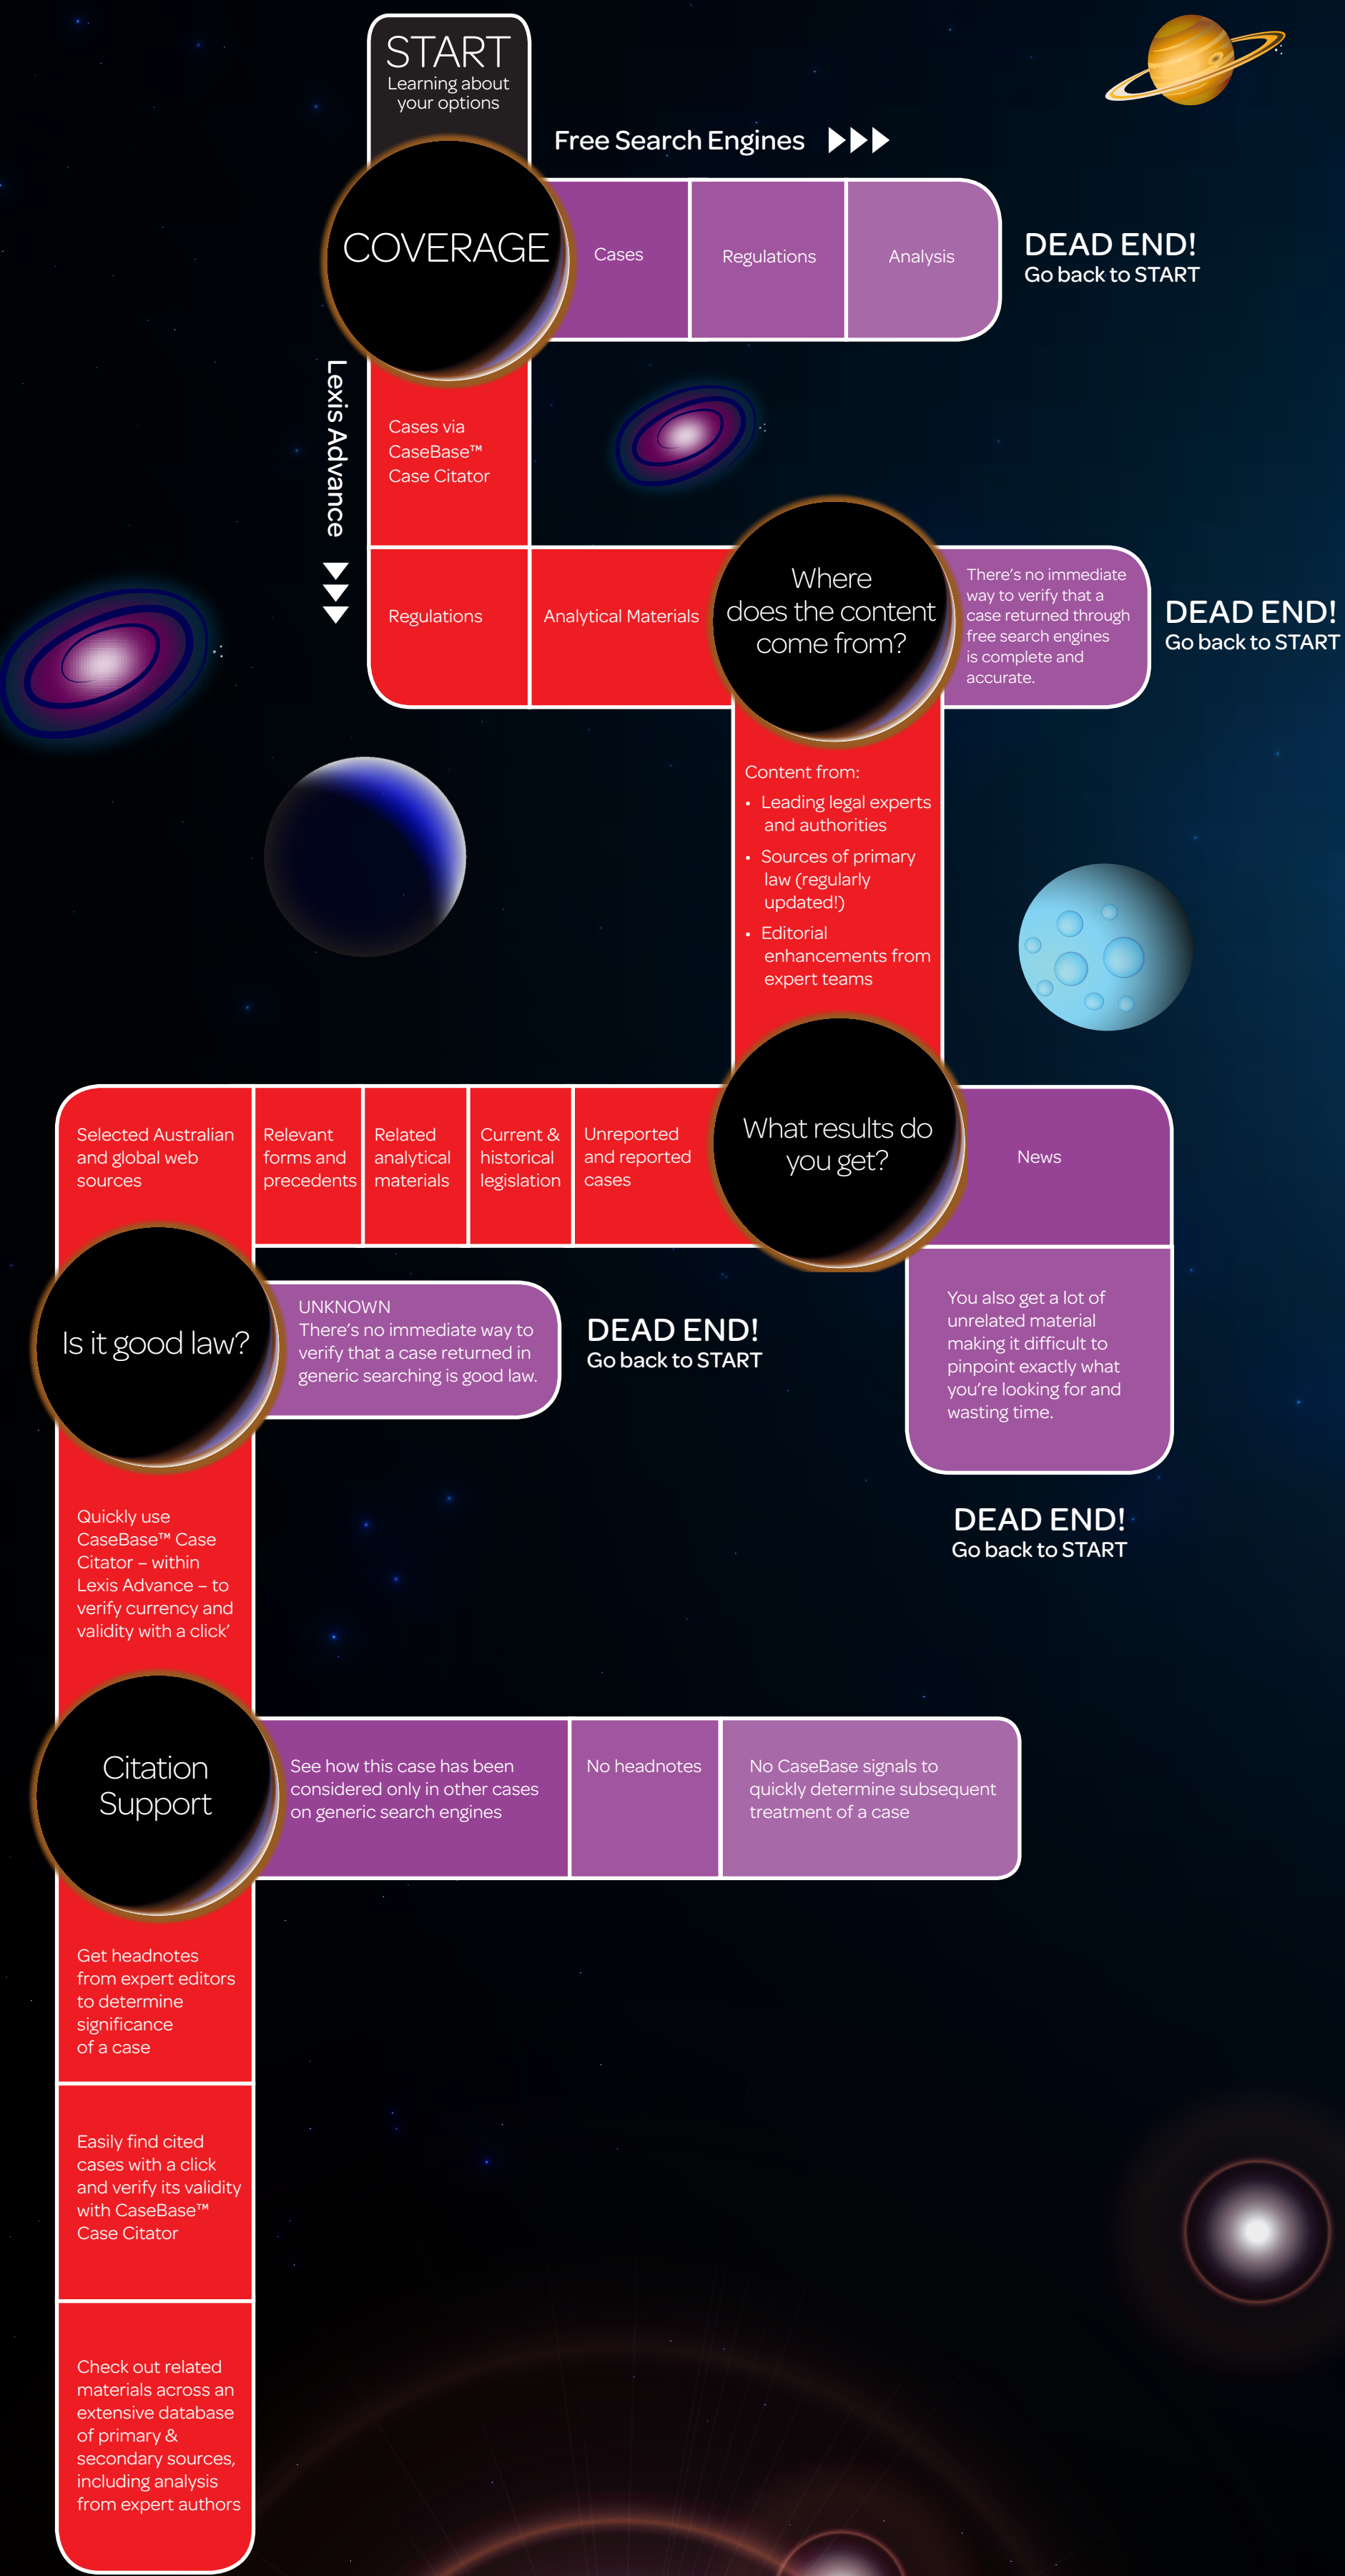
START
Learning about your options

Free Search Engines

COVERAGE

Cases

Regulations

Analysis

DEAD END!
Go back to START

Lexis Advance

Cases via CaseBase™ Case Citator

Regulations

Analytical Materials

Where does the content come from?

There's no immediate way to verify that a case returned through free search engines is complete and accurate.

DEAD END!
Go back to START

Content from:
• Leading legal experts and authorities
• Sources of primary law (regularly updated!)
• Editorial enhancements from expert teams

Selected Australian and global web sources

Relevant forms and precedents

Related analytical materials

Current & historical legislation

Unreported and reported cases

What results do you get?

News

Is it good law?

UNKNOWN
There's no immediate way to verify that a case returned in generic searching is good law.

DEAD END!
Go back to START

You also get a lot of unrelated material making it difficult to pinpoint exactly what you're looking for and wasting time.

DEAD END!
Go back to START

Quickly use CaseBase™ Case Citator – within Lexis Advance – to verify currency and validity with a click'

Citation Support

See how this case has been considered only in other cases on generic search engines

No headnotes

No CaseBase signals to quickly determine subsequent treatment of a case

Get headnotes from expert editors to determine significance of a case

Easily find cited cases with a click and verify its validity with CaseBase™ Case Citator

Check out related materials across an extensive database of primary & secondary sources, including analysis from expert authors